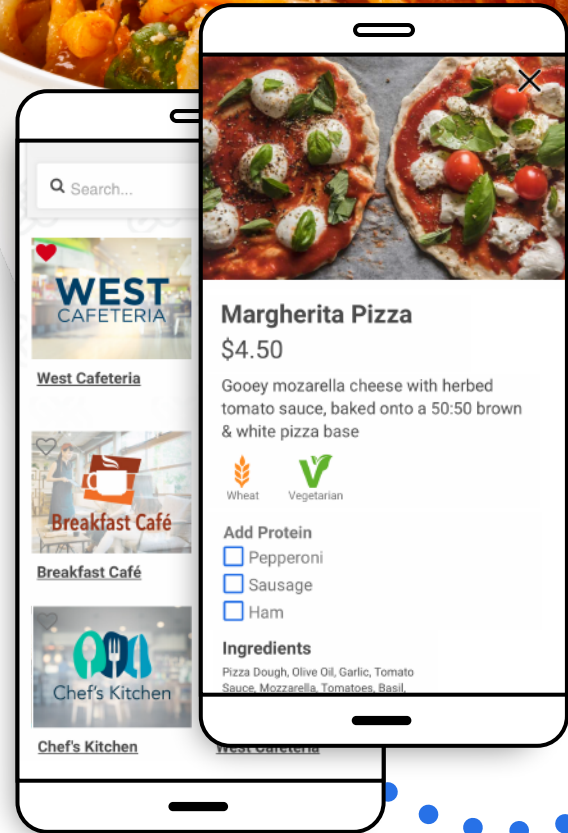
Search...

WEST CAFETERIA

West Cafeteria

Breakfast Café

Breakfast Café

Chef's Kitchen

Chef's Kitchen

West Cafeteria

Margherita Pizza

$4.50

Gooey mozarella cheese with herbed tomato sauce, baked onto a 50:50 brown & white pizza base

Wheat

Vegetarian

Add Protein

Pepperoni

Sausage

Ham

Ingredients

Pizza Dough, Olive Oil, Garlic, Tomato Sauce, Mozzarella, Tomatoes, Basil, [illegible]